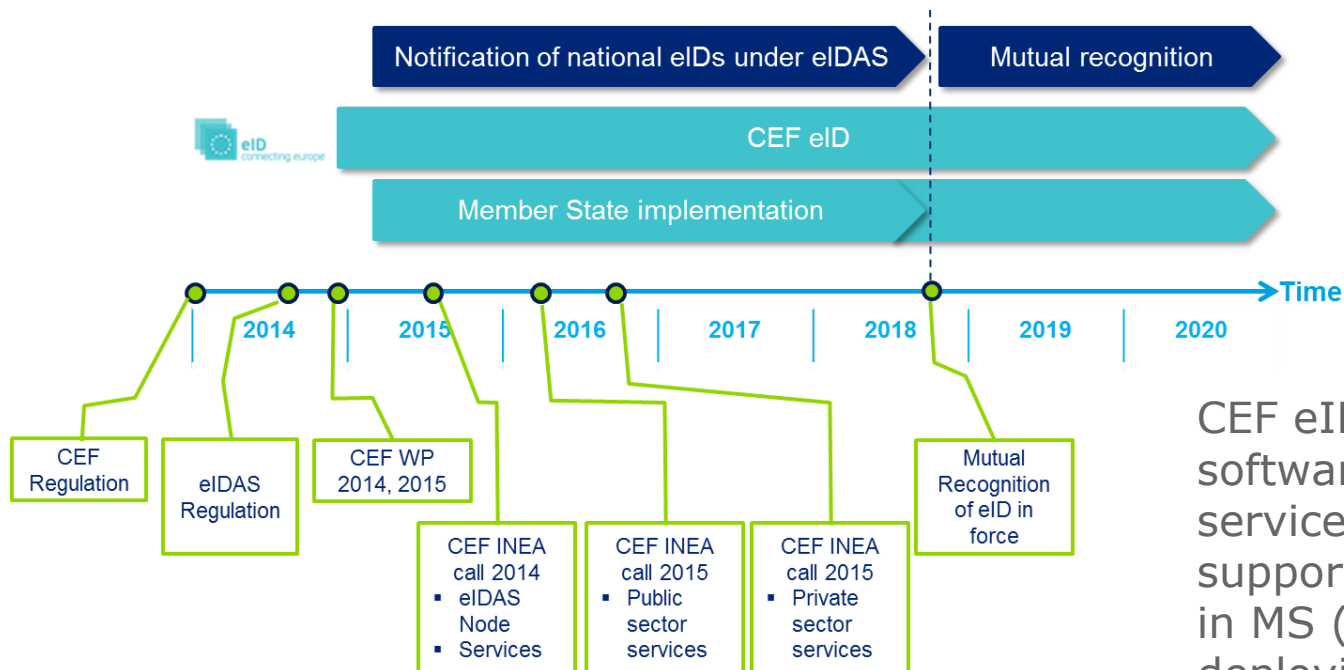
Notification of national eIDs under eIDAS

Mutual recognition

eID connecting europe

CEF eID

Member State implementation

Time

2014

2015

2016

2017

2018

2019

2020

CEF Regulation

eIDAS Regulation

CEF WP 2014, 2015

CEF INEA call 2014
▪ eIDAS Node
▪ Services

CEF INEA call 2015
▪ Public sector services

CEF INEA call 2015
▪ Private sector services

Mutual Recognition of eID in force

CEF eI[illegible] softwa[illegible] service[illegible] suppor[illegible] in MS ([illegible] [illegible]